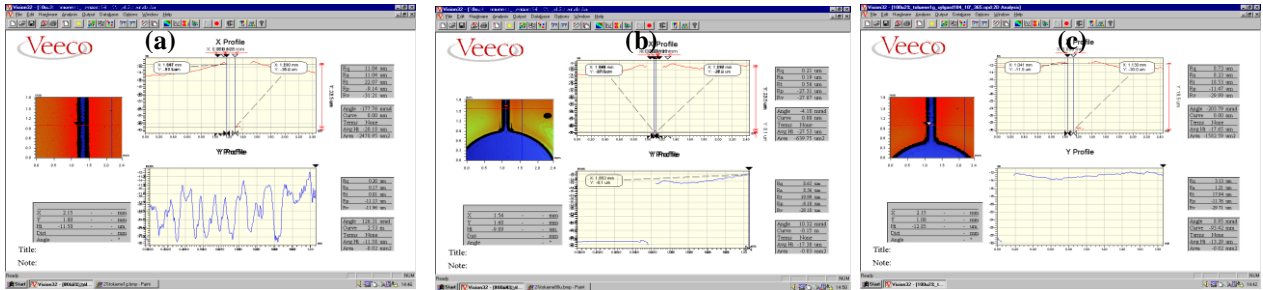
(a)

Veeco

X Profile

Y Profile

Title:

Note:

Ready

Start

Vision32

(b)

Veeco

X Profile

Y Profile

Title:

Note:

Ready

Start

Vision32

(c)

Veeco

X Profile

Y Profile

Title:

Note:

Ready

Start

Vision32